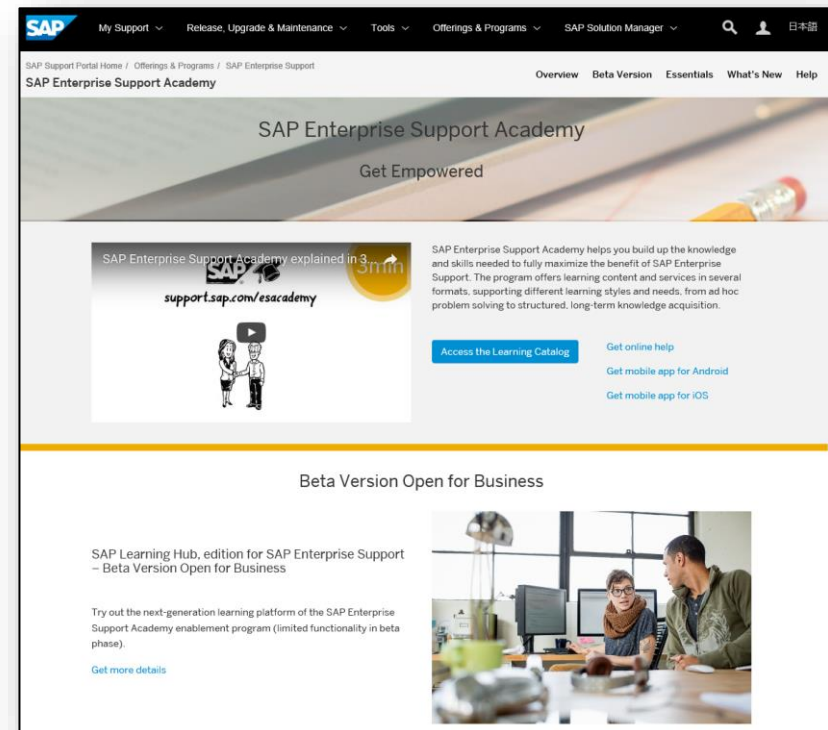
SAP My Support ∨ Release, Upgrade & Maintenance ∨ Tools ∨ Offerings & Programs ∨ SAP Solution Manager ∨ 日本語

SAP Support Portal Home / Offerings & Programs / SAP Enterprise Support
SAP Enterprise Support Academy

Overview Beta Version Essentials What's New Help

SAP Enterprise Support Academy

Get Empowered

SAP Enterprise Support Academy explained in 3...
3min
SAP
support.sap.com/esacademy

SAP Enterprise Support Academy helps you build up the knowledge and skills needed to fully maximize the benefit of SAP Enterprise Support. The program offers learning content and services in several formats, supporting different learning styles and needs, from ad hoc problem solving to structured, long-term knowledge acquisition.

Access the Learning Catalog

Get online help

Get mobile app for Android

Get mobile app for iOS

Beta Version Open for Business

SAP Learning Hub, edition for SAP Enterprise Support – Beta Version Open for Business

Try out the next-generation learning platform of the SAP Enterprise Support Academy enablement program (limited functionality in beta phase).

Get more details